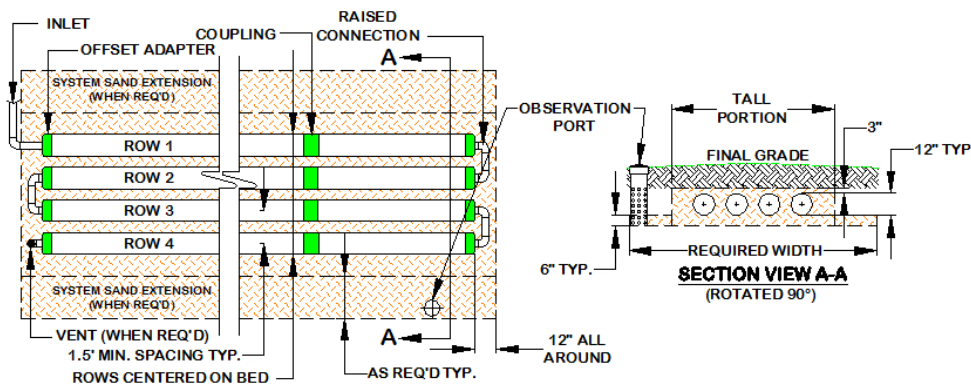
INLET

OFFSET ADAPTER

COUPLING

RAISED CONNECTION

A

OBSERVATION PORT

SYSTEM SAND EXTENSION (WHEN REQ'D)

ROW 1

ROW 2

ROW 3

ROW 4

SYSTEM SAND EXTENSION (WHEN REQ'D)

A

VENT (WHEN REQ'D)

1.5' MIN. SPACING TYP.

ROWS CENTERED ON BED

AS REQ'D TYP.

12" ALL AROUND

TALL PORTION

3"

FINAL GRADE

12" TYP

REQUIRED WIDTH

6" TYP.

SECTION VIEW A-A

(ROTATED 90°)